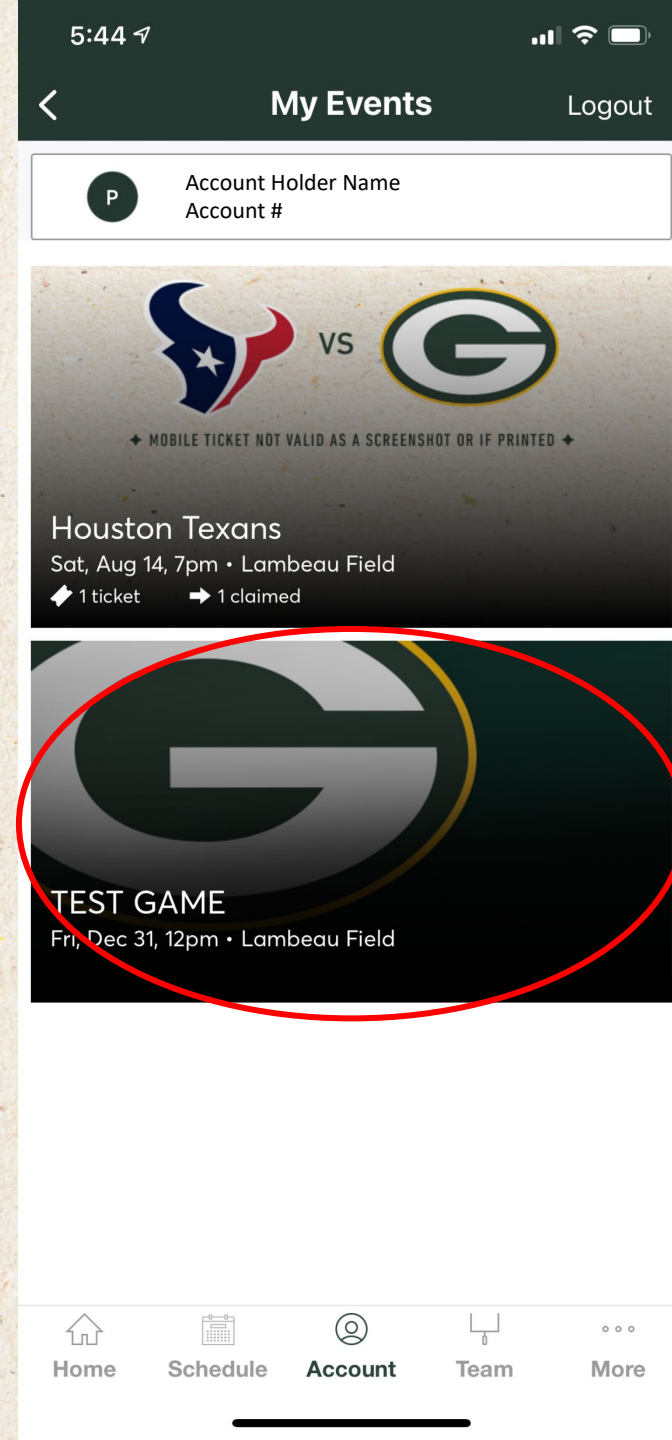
5:44

My Events

Logout

P

Account Holder Name
Account #

VS

✦ MOBILE TICKET NOT VALID AS A SCREENSHOT OR IF PRINTED ✦

Houston Texans
Sat, Aug 14, 7pm • Lambeau Field
1 ticket
1 claimed

TEST GAME
Fri, Dec 31, 12pm • Lambeau Field

Home
Schedule
Account
Team
More